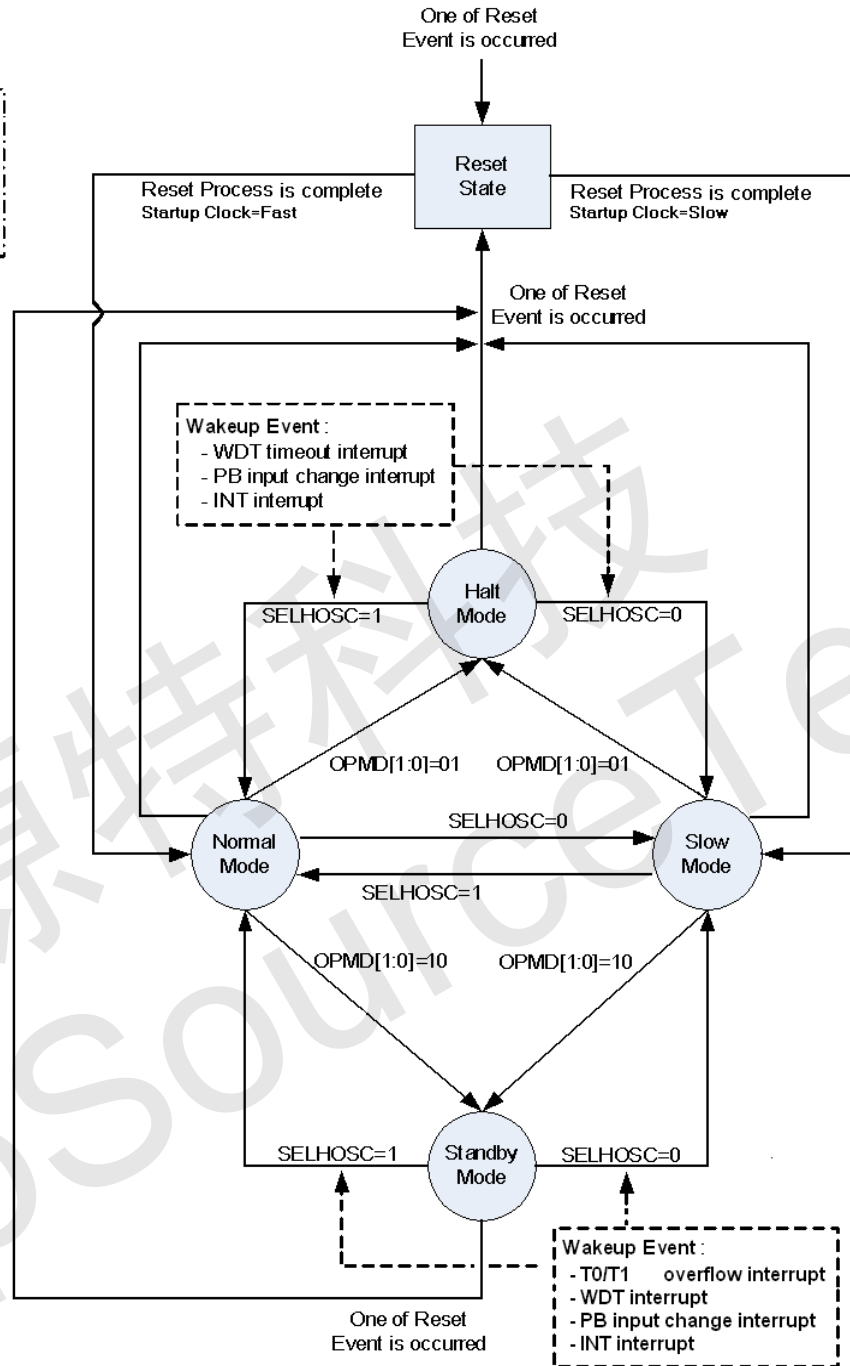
One of Reset
Event is occurred

Reset
State

Reset Process is complete
Startup Clock=Fast

Reset Process is complete
Startup Clock=Slow

One of Reset
Event is occurred

Wakeup Event :
- WDT timeout interrupt
- PB input change interrupt
- INT interrupt

Halt
Mode

SELHOSC=1

SELHOSC=0

OPMD[1:0]=01

OPMD[1:0]=01

Normal
Mode

SELHOSC=0

Slow
Mode

SELHOSC=1

OPMD[1:0]=10

OPMD[1:0]=10

SELHOSC=1

Standby
Mode

SELHOSC=0

Wakeup Event :
- T0/T1 overflow interrupt
- WDT interrupt
- PB input change interrupt
- INT interrupt

One of Reset
Event is occurred